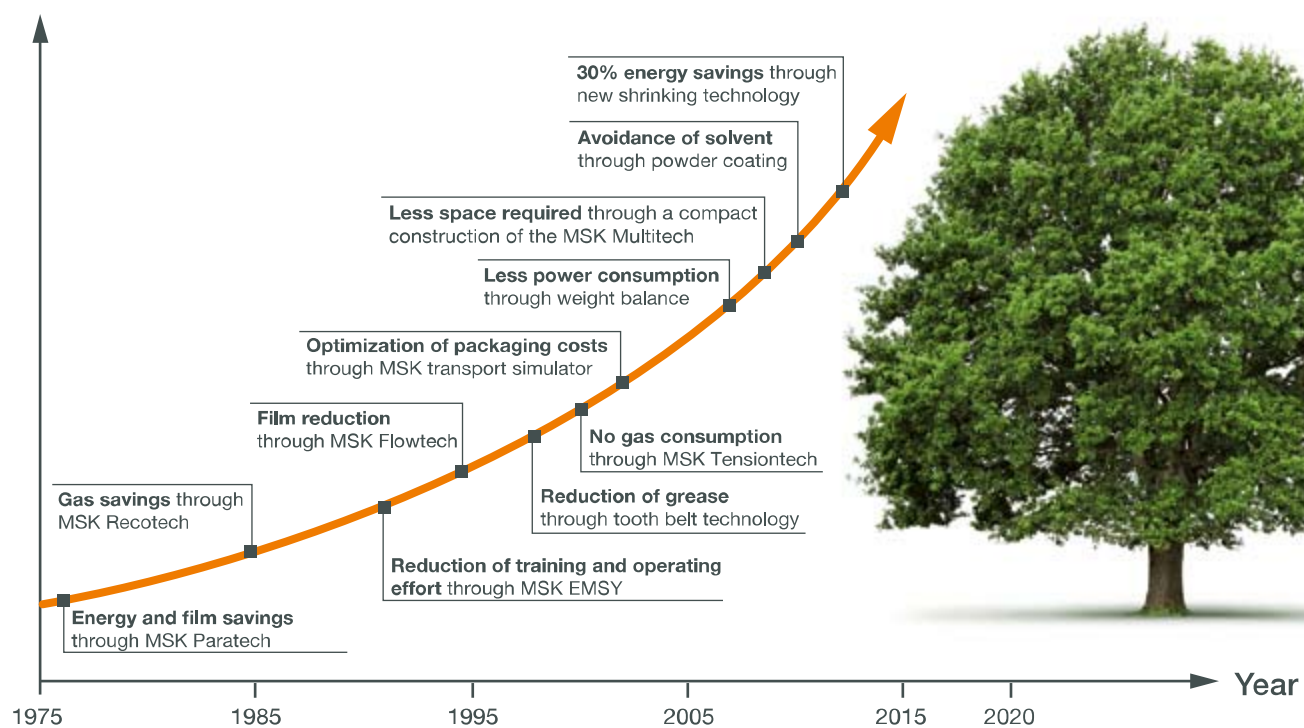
30% energy savings through new shrinking technology

Avoidance of solvent through powder coating

Less space required through a compact construction of the MSK Multitech

Less power consumption through weight balance

Optimization of packaging costs through MSK transport simulator

Film reduction through MSK Flowtech

No gas consumption through MSK Tensiontech

Reduction of grease through tooth belt technology

Gas savings through MSK Recotech

Reduction of training and operating effort through MSK EMSY

Energy and film savings through MSK Paratech

Year

1975
1985
1995
2005
2015
2020